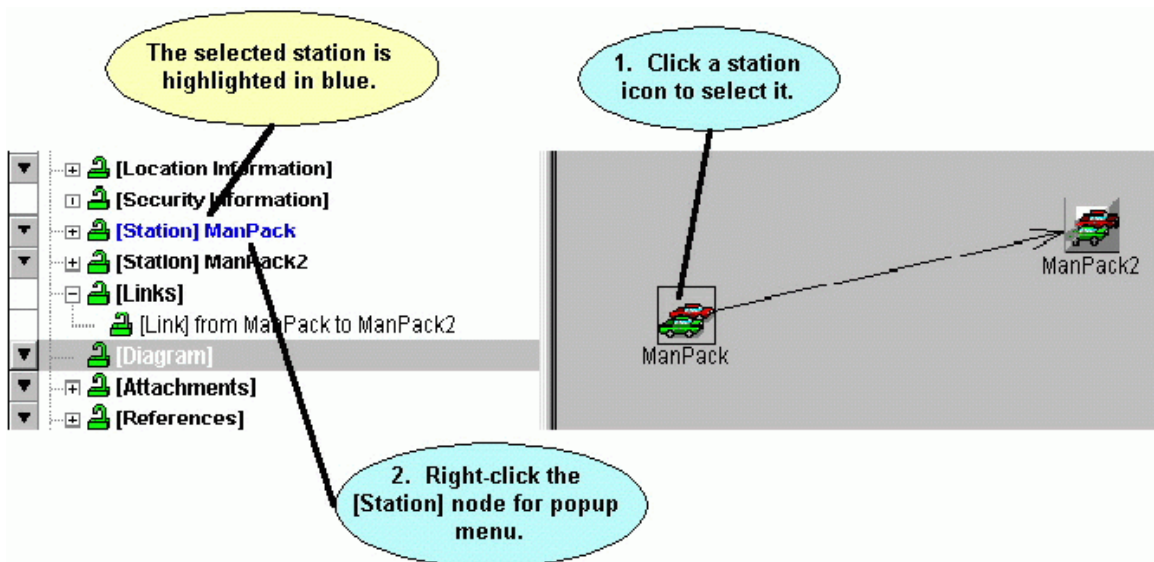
The selected station is highlighted in blue.

1. Click a station icon to select it.

[Location Information]
[Security Information]
[Station] ManPack
[Station] ManPack2
[Links]
[Link] from ManPack to ManPack2
[Diagram]
[Attachments]
[References]

ManPack2

ManPack

2. Right-click the [Station] node for popup menu.